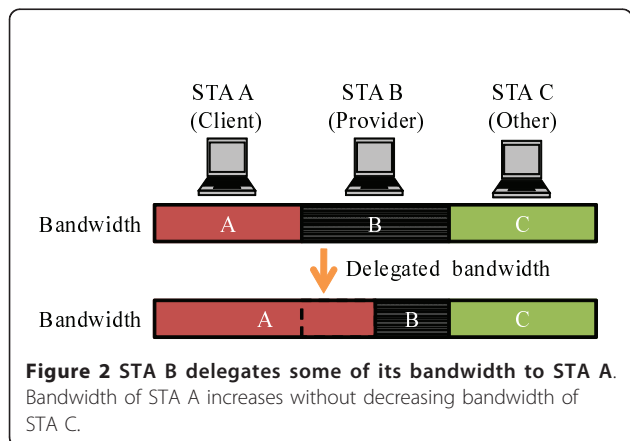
STA A
(Client)

STA B
(Provider)

STA C
(Other)

Bandwidth A B C

Delegated bandwidth

Bandwidth A B C

**Figure 2 STA B delegates some of its bandwidth to STA A**. Bandwidth of STA A increases without decreasing bandwidth of STA C.